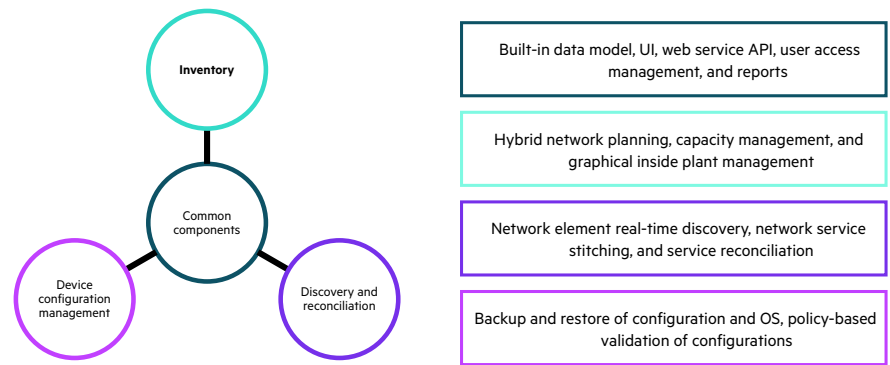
Inventory

Common components

Device configuration management

Discovery and reconciliation

Built-in data model, UI, web service API, user access management, and reports

Hybrid network planning, capacity management, and graphical inside plant management

Network element real-time discovery, network service stitching, and service reconciliation

Backup and restore of configuration and OS, policy-based validation of configurations